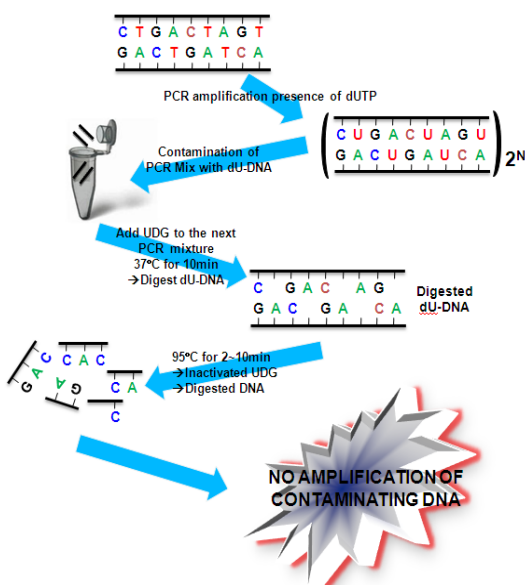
C T G A C T A G T
G A C T G A T C A

PCR amplification presence of dUTP

C U G A C U A G U
G A C U G A U C A

$2^N$

Contamination of PCR Mix with dU-DNA

Add UDG to the next PCR mixture
37ºC for 10min
→Digest dU-DNA

C G A C A G
G A C G A C A

Digested dU-DNA

95ºC for 2~10min
→Inactivated UDG
→Digested DNA

G A C C A C
G A
C A
C

NO AMPLIFICATION OF CONTAMINATING DNA